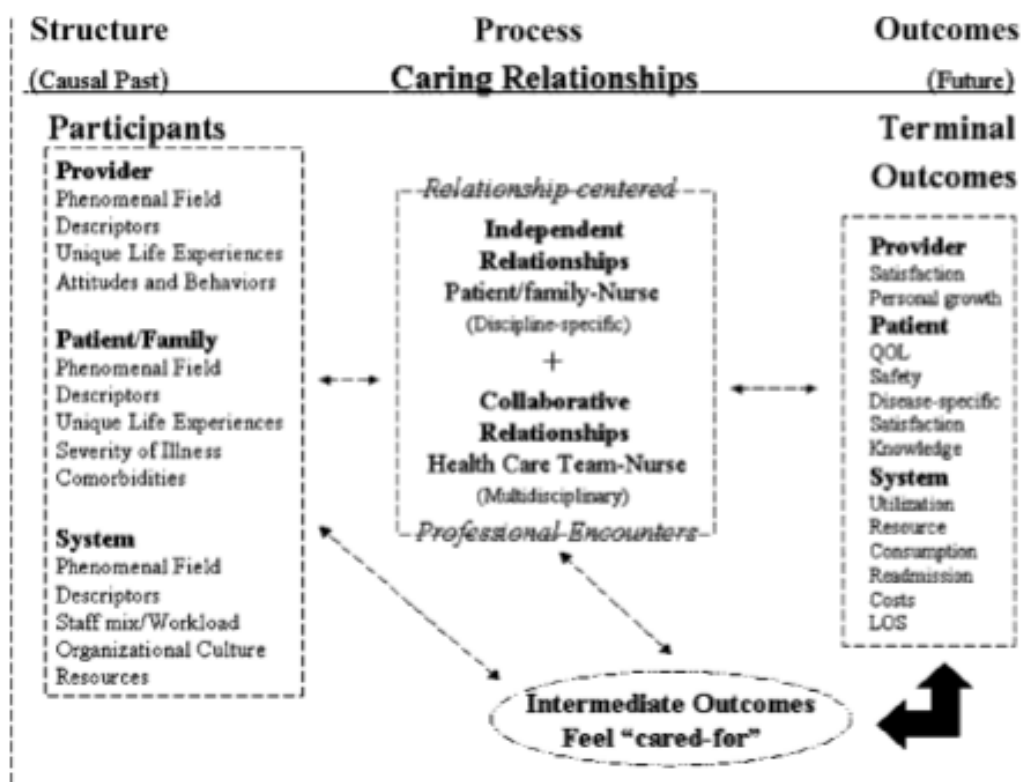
Structure

(Causal Past)

Process

Caring Relationships

Outcomes

(Future)

Participants

Provider
Phenomenal Field Descriptors
Unique Life Experiences
Attitudes and Behaviors

Patient/Family
Phenomenal Field Descriptors
Unique Life Experiences
Severity of Illness
Comorbidities

System
Phenomenal Field Descriptors
Staff mix/Workload
Organizational Culture
Resources

Relationship-centered

Independent Relationships
Patient/family-Nurse
(Discipline-specific)

+

Collaborative Relationships
Health Care Team-Nurse
(Multidisciplinary)

Professional Encounters

Terminal Outcomes

Provider
Satisfaction
Personal growth

Patient
QOL
Safety
Disease-specific
Satisfaction
Knowledge

System
Utilization
Resource
Consumption
Readmission
Costs
LOS

Intermediate Outcomes
Feel "cared-for"